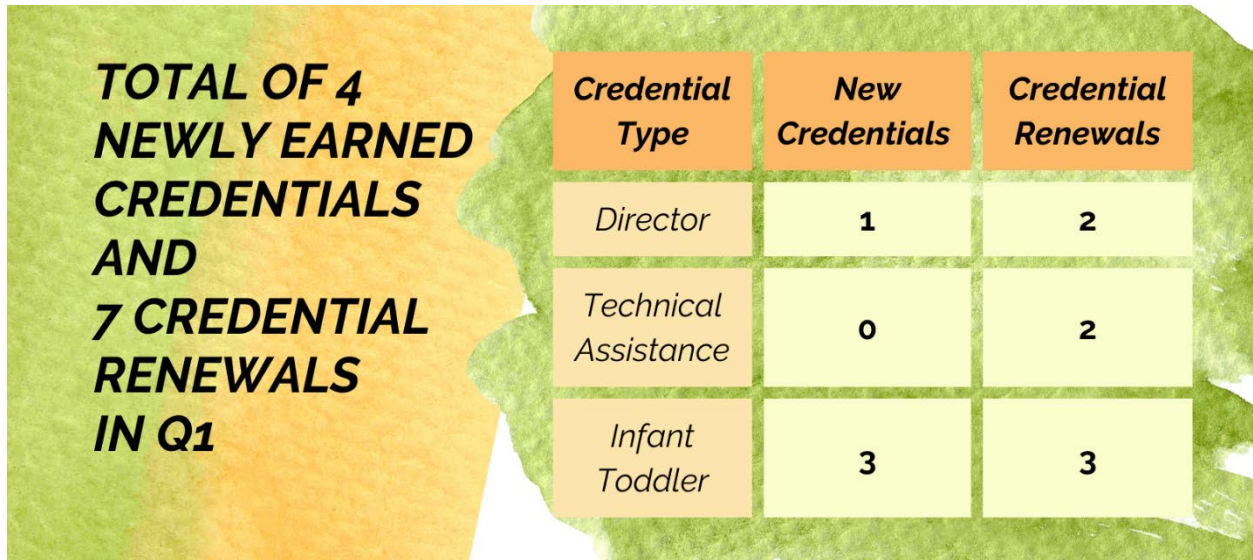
TOTAL OF 4 NEWLY EARNED CREDENTIALS AND 7 CREDENTIAL RENEWALS IN Q1

| Credential Type | New Credentials | Credential Renewals |
|---|---|---|
| Director | 1 | 2 |
| Technical Assistance | 0 | 2 |
| Infant Toddler | 3 | 3 |